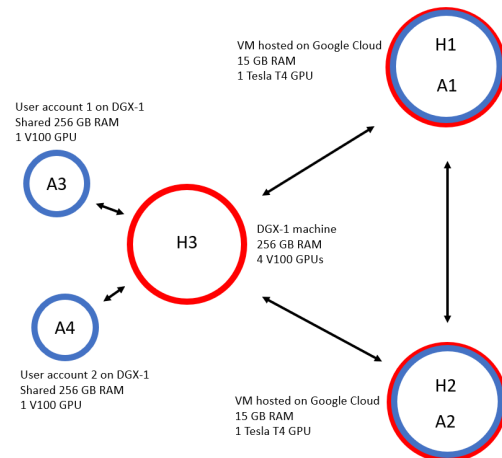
VM hosted on Google Cloud
15 GB RAM
1 Tesla T4 GPU

H1

A1

User account 1 on DGX-1
Shared 256 GB RAM
1 V100 GPU

A3

H3

DGX-1 machine
256 GB RAM
4 V100 GPUs

A4

User account 2 on DGX-1
Shared 256 GB RAM
1 V100 GPU

H2

A2

VM hosted on Google Cloud
15 GB RAM
1 Tesla T4 GPU